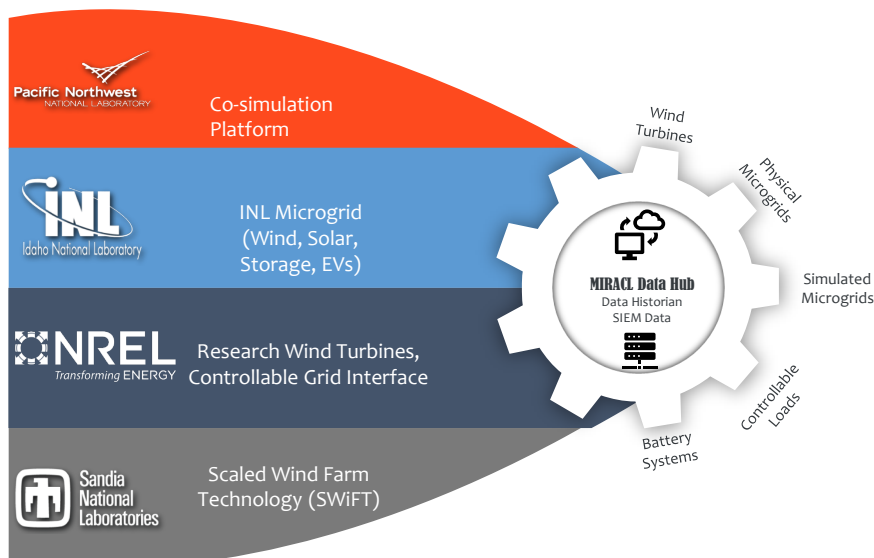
Pacific Northwest
NATIONAL LABORATORY

Co-simulation Platform

INL
Idaho National Laboratory

INL Microgrid (Wind, Solar, Storage, EVs)

NREL
Transforming ENERGY

Research Wind Turbines, Controllable Grid Interface

Sandia National Laboratories

Scaled Wind Farm Technology (SWiFT)

Wind Turbines

Physical Microgrids

Simulated Microgrids

Controllable Loads

Battery Systems

MIRACL Data Hub
Data Historian
SIEM Data